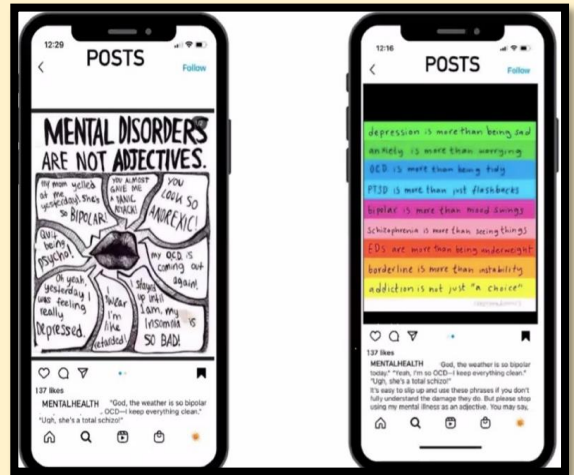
12:29

POSTS

Follow

MENTAL DISORDERS ARE NOT ADJECTIVES.

my mom yelled at me yesterday, she's so BIPOLAR!

YOU ALMOST GAVE ME A PANIC ATTACK!

YOU LOOK SO ANOREXIC!

Quit being psycho!

my OCD is coming out again!

Oh yeah, yesterday I was feeling really Depressed

I swear I'm like retarded!

stayed up until 1am, my Insomnia is SO BAD!

137 likes

MENTALHEALTH "God, the weather is so bipolar ... OCD—I keep everything clean." "Ugh, she's a total schizo!"

12:16

POSTS

Follow

depression is more than being sad

anxiety is more than worrying

OCD is more than being tidy

PTSD is more than just flashbacks

bipolar is more than mood swings

Schizophrenia is more than seeing things

EDs are more than being underweight

borderline is more than instability

addiction is not just "a choice"

137 likes

MENTALHEALTH "God, the weather is so bipolar today." "Yeah, I'm so OCD—I keep everything clean." "Ugh, she's a total schizo!" It's easy to slip up and use these phrases if you don't fully understand the damage they do. But please stop using my mental illness as an adjective. You may say,